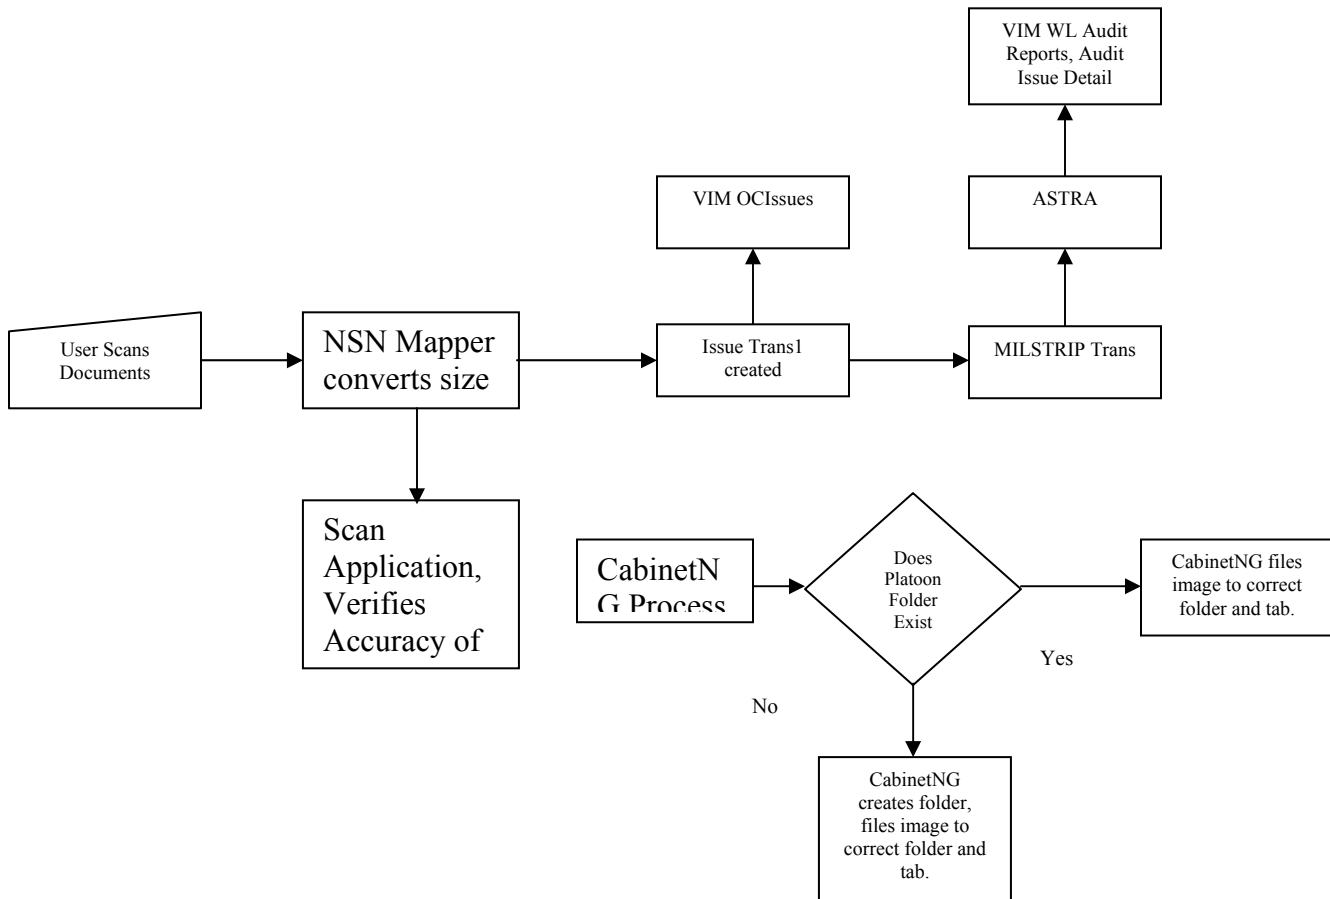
VIM WL Audit Reports, Audit Issue Detail

VIM OCIssues

ASTRA

User Scans Documents

NSN Mapper converts size

Issue Trans1 created

MILSTRIP Trans

Scan Application, Verifies Accuracy of

CabinetN G Process

Does Platoon Folder Exist

CabinetNG files image to correct folder and tab.

Yes

No

CabinetNG creates folder, files image to correct folder and tab.